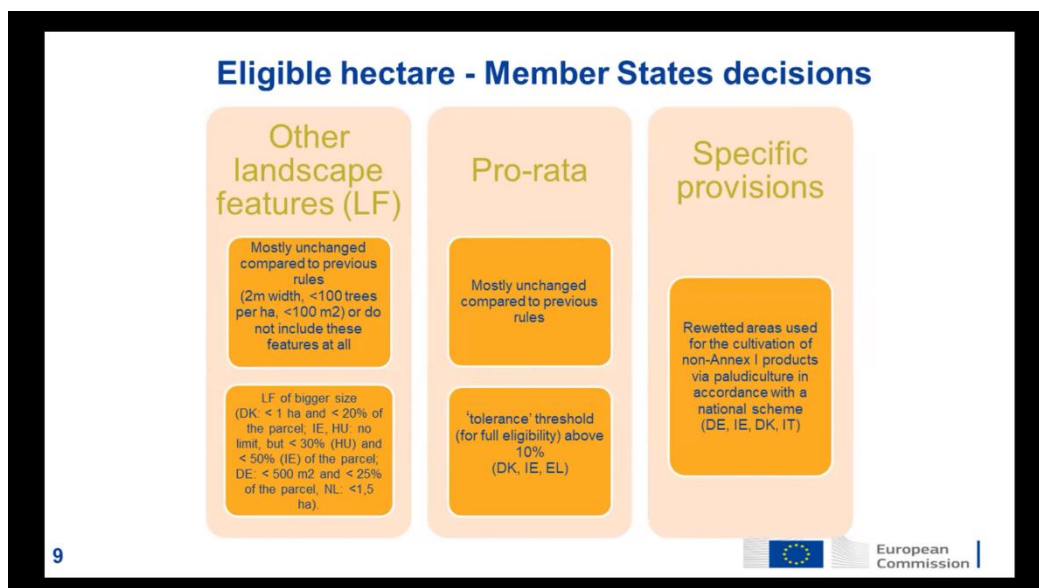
Eligible hectare - Member States decisions

Other landscape features (LF)

Mostly unchanged compared to previous rules (2m width, <100 trees per ha, <100 m2) or do not include these features at all

LF of bigger size (DK: < 1 ha and < 20% of the parcel; IE, HU: no limit, but < 30% (HU) and < 50% (IE) of the parcel; DE: < 500 m2 and < 25% of the parcel, NL: <1,5 ha).

Pro-rata

Mostly unchanged compared to previous rules

'tolerance' threshold (for full eligibility) above 10% (DK, IE, EL)

Specific provisions

Rewetted areas used for the cultivation of non-Annex I products via paludiculture in accordance with a national scheme (DE, IE, DK, IT)

9

European Commission